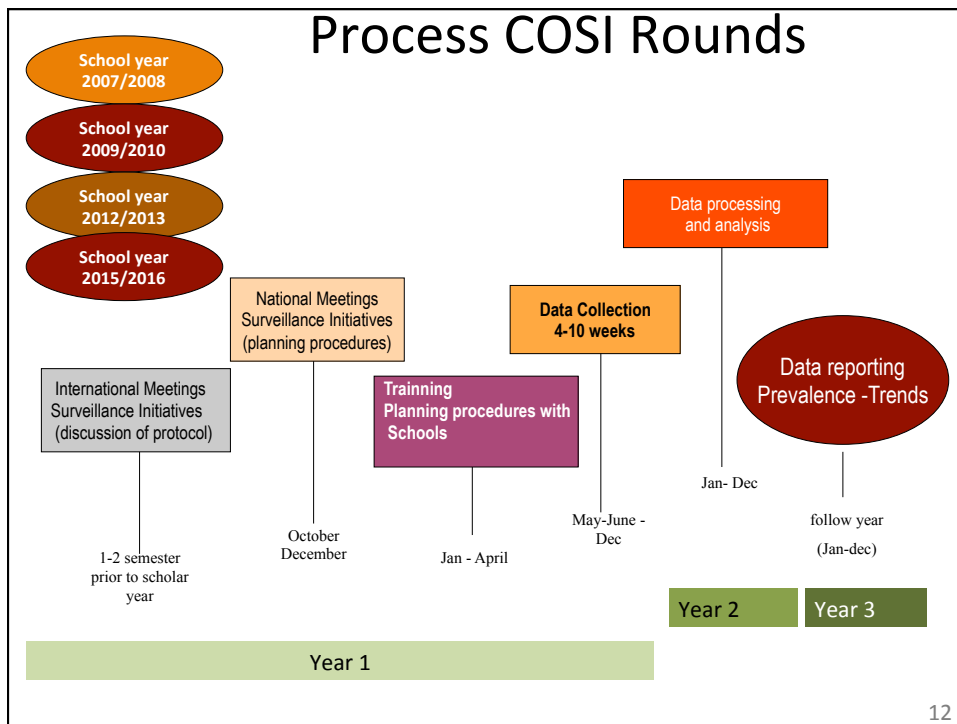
Process COSI Rounds

School year 2007/2008

School year 2009/2010

School year 2012/2013

School year 2015/2016

Data processing and analysis

National Meetings Surveillance Initiatives (planning procedures)

Data Collection 4-10 weeks

Data reporting Prevalence -Trends

International Meetings Surveillance Initiatives (discussion of protocol)

Trainning Planning procedures with Schools

Jan- Dec

1-2 semester prior to scholar year

October December

Jan - April

May-June - Dec

follow year (Jan-dec)

Year 2

Year 3

Year 1

12